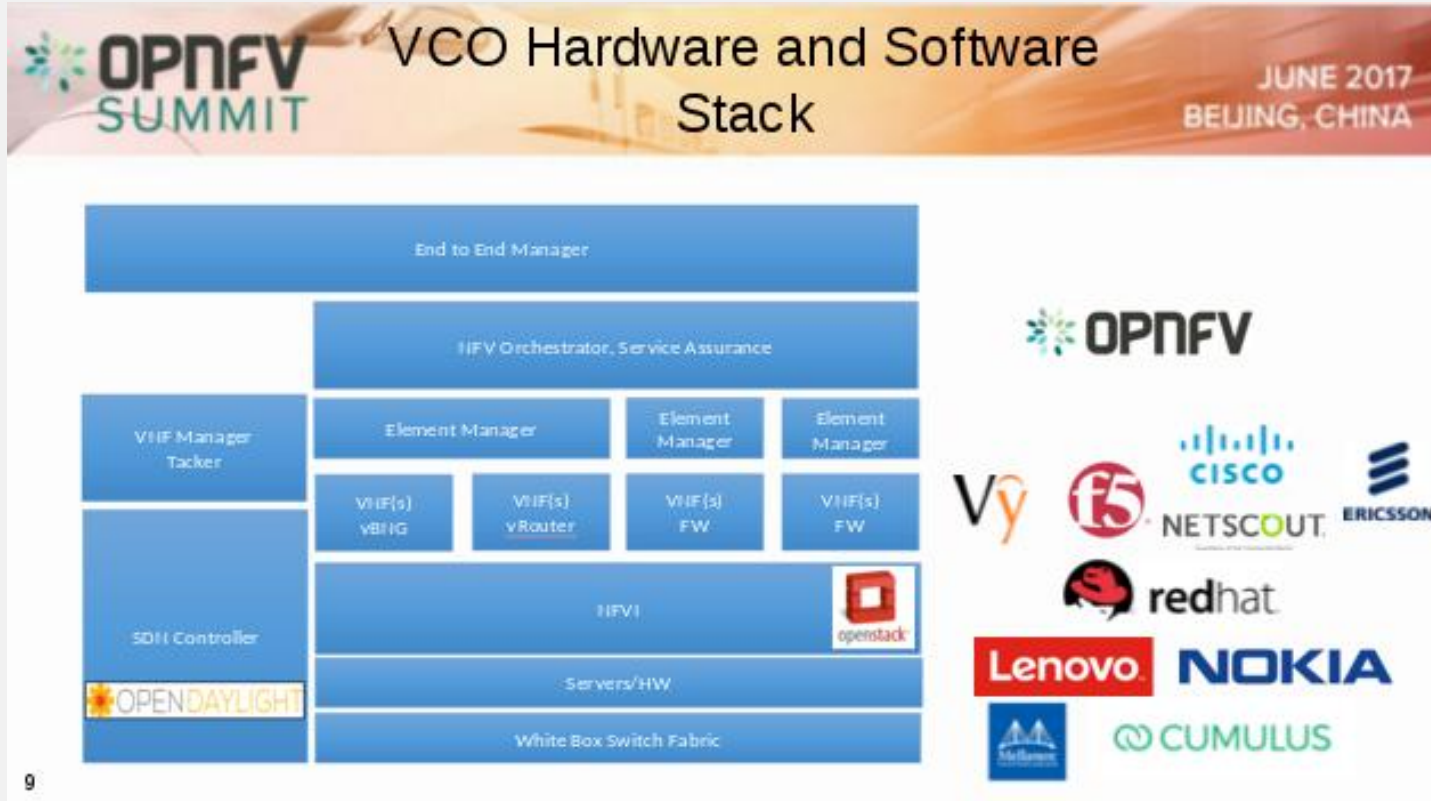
OPNFV SUMMIT

VCO Hardware and Software Stack

JUNE 2017
BEIJING, CHINA

End to End Manager

NFV Orchestrator, Service Assurance

VNF Manager
Tacker

Element Manager

Element Manager

Element Manager

VNF(s)
vBNG

VNF(s)
vRouter

VNF(s)
FW

VNF(s)
FW

SDN Controller

OPENDAYLIGHT

NFVI

openstack

Servers/HW

White Box Switch Fabric

OPNFV

Vy

f5

cisco

NETSCOUT

ERICSSON

redhat

Lenovo

NOKIA

Mellanox

CUMULUS

9